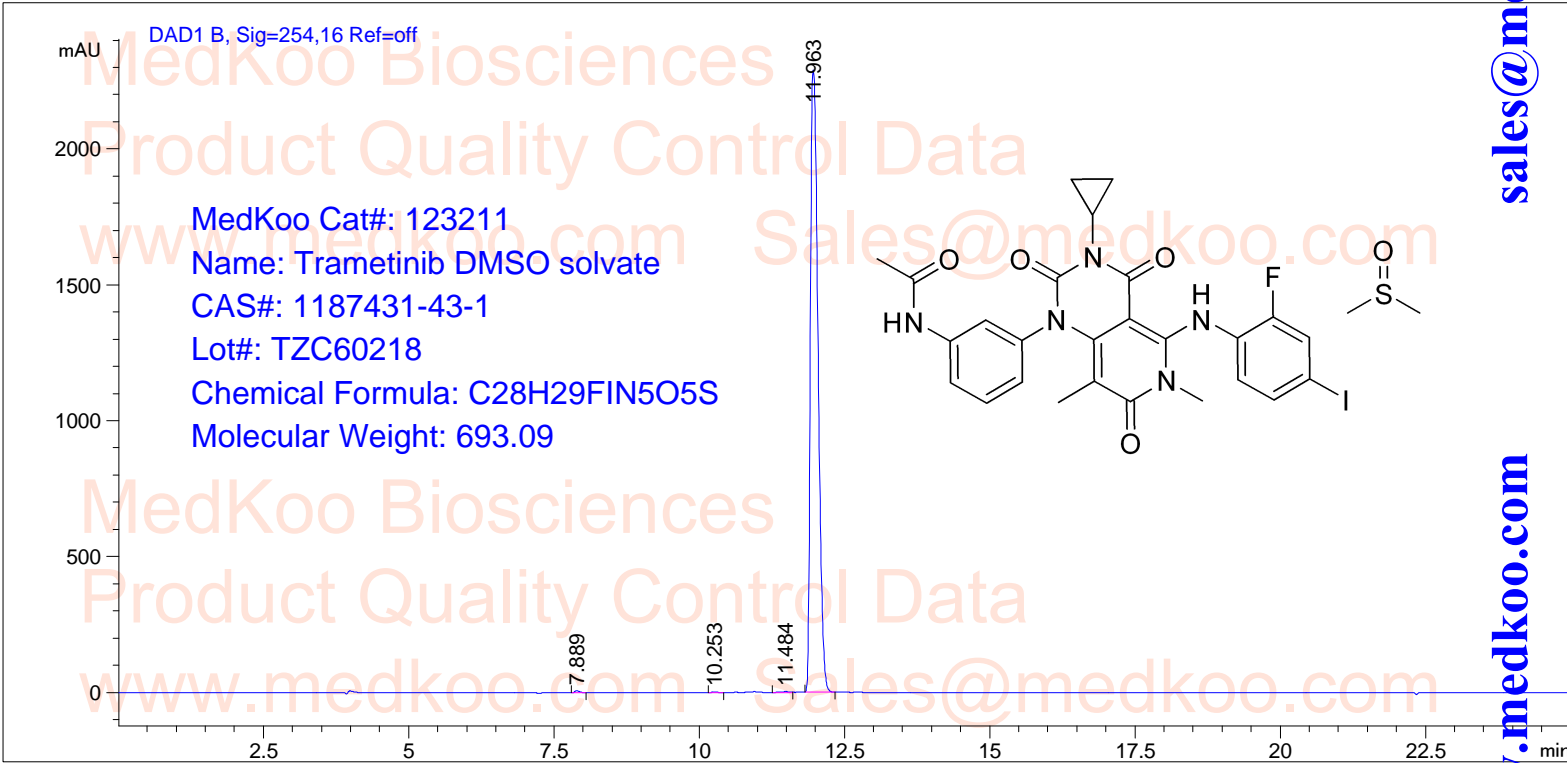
DAD1 B, Sig=254,16 Ref=off

mAU

MedKoo Biosciences
Product Quality Control Data
www.medkoo.com Sales@medkoo.com

MedKoo Cat#: 123211
Name: Trametinib DMSO solvate
CAS#: 1187431-43-1
Lot#: TZC60218
Chemical Formula: C28H29FIN5O5S
Molecular Weight: 693.09

MedKoo Biosciences
Product Quality Control Data
www.medkoo.com Sales@medkoo.com

2000
1500
1000
500
0

11.963
7.889
10.253
11.484

O
HN
N
O
N
O
H
N
F
N
O
I
O
S

2.5 5 7.5 10 12.5 15 17.5 20 22.5 mi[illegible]

sales@m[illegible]
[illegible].medkoo.com